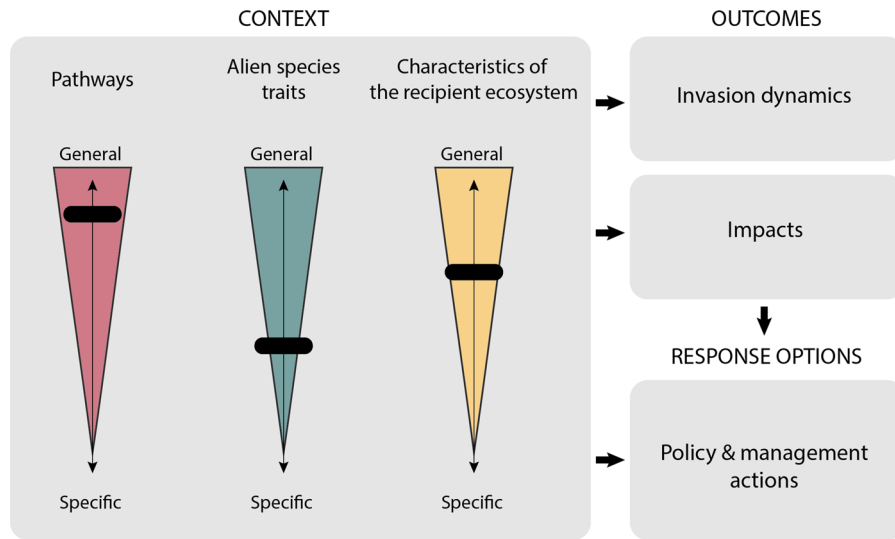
CONTEXT

OUTCOMES

Pathways

Alien species traits

Characteristics of the recipient ecosystem

Invasion dynamics

General

General

General

Impacts

RESPONSE OPTIONS

Policy & management actions

Specific

Specific

Specific